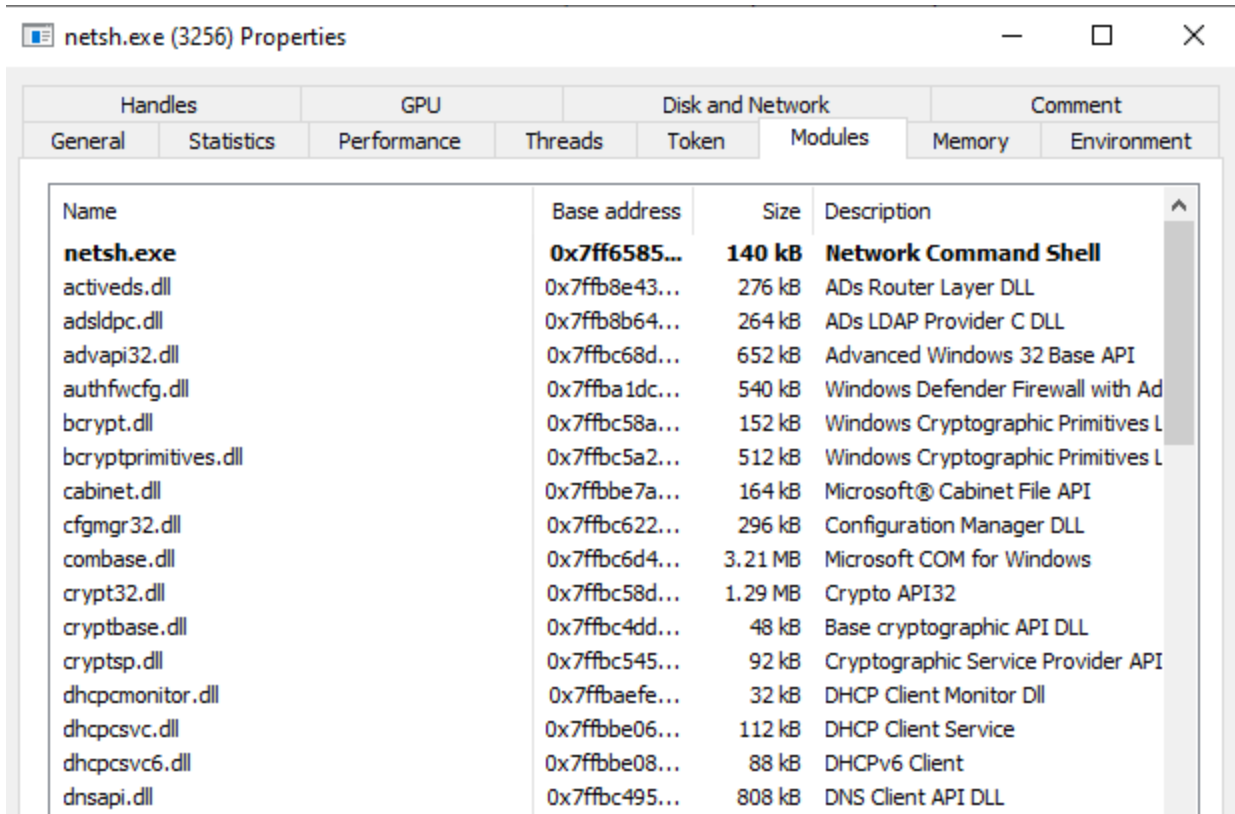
netsh.exe (3256) Properties

Handles | GPU | Disk and Network | Comment
General | Statistics | Performance | Threads | Token | Modules | Memory | Environment

| Name | Base address | Size | Description |
|---|---|---|---|
| netsh.exe | 0x7ff6585... | 140 kB | Network Command Shell |
| activeds.dll | 0x7ffb8e43... | 276 kB | ADs Router Layer DLL |
| adsldpc.dll | 0x7ffb8b64... | 264 kB | ADs LDAP Provider C DLL |
| advapi32.dll | 0x7ffbc68d... | 652 kB | Advanced Windows 32 Base API |
| authfwcfg.dll | 0x7ffba1dc... | 540 kB | Windows Defender Firewall with Ad |
| bcrypt.dll | 0x7ffbc58a... | 152 kB | Windows Cryptographic Primitives L |
| bcryptprimitives.dll | 0x7ffbc5a2... | 512 kB | Windows Cryptographic Primitives L |
| cabinet.dll | 0x7ffbbe7a... | 164 kB | Microsoft® Cabinet File API |
| cfgmgr32.dll | 0x7ffbc622... | 296 kB | Configuration Manager DLL |
| combase.dll | 0x7ffbc6d4... | 3.21 MB | Microsoft COM for Windows |
| crypt32.dll | 0x7ffbc58d... | 1.29 MB | Crypto API32 |
| cryptbase.dll | 0x7ffbc4dd... | 48 kB | Base cryptographic API DLL |
| cryptsp.dll | 0x7ffbc545... | 92 kB | Cryptographic Service Provider API |
| dhcpcmonitor.dll | 0x7ffbaefe... | 32 kB | DHCP Client Monitor Dll |
| dhcpcsvc.dll | 0x7ffbbe06... | 112 kB | DHCP Client Service |
| dhcpcsvc6.dll | 0x7ffbbe08... | 88 kB | DHCPv6 Client |
| dnsapi.dll | 0x7ffbc495... | 808 kB | DNS Client API DLL |